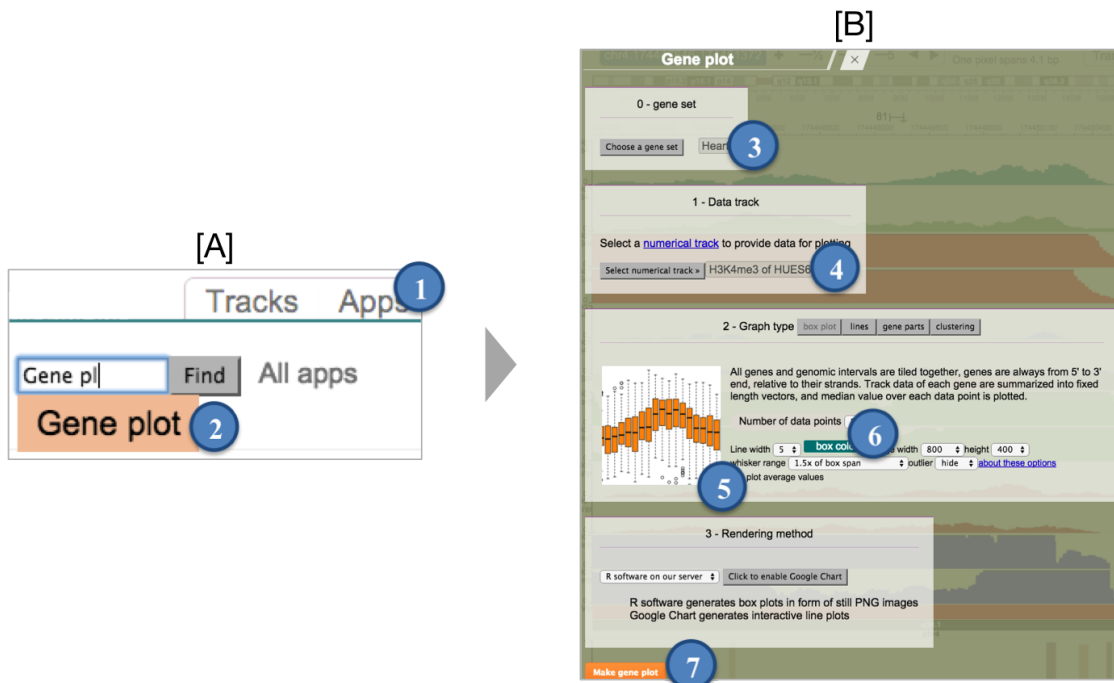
[A]

Tracks Apps 1

Gene pl Find All apps

Gene plot 2

[B]

Gene plot ×

One pixel spans 4.1 bp

0 - gene set

Choose a gene set Heart 3

1 - Data track

Select a numerical track to provide data for plotting

Select numerical track » H3K4me3 of HUES6 4

2 - Graph type box plot lines gene parts clustering

All genes and genomic intervals are tiled together, genes are always from 5' to 3' end, relative to their strands. Track data of each gene are summarized into fixed length vectors, and median value over each data point is plotted.

Number of data points 6

Line width 5 box color width 800 height 400

whisker range 1.5x of box span outlier hide about these options

5 plot average values

3 - Rendering method

R software on our server Click to enable Google Chart

R software generates box plots in form of still PNG images
Google Chart generates interactive line plots

Make gene plot 7